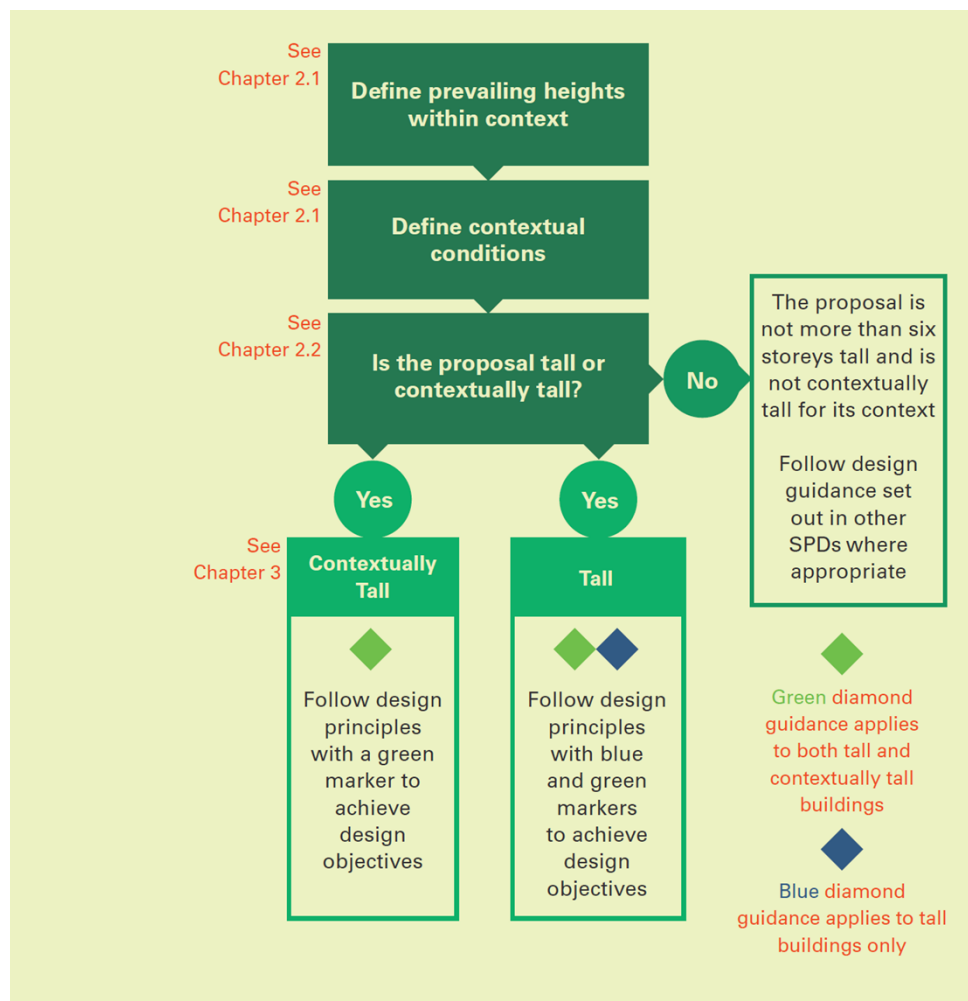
See Chapter 2.1

Define prevailing heights within context

See Chapter 2.1

Define contextual conditions

See Chapter 2.2

Is the proposal tall or contextually tall?

No

The proposal is not more than six storeys tall and is not contextually tall for its context

Follow design guidance set out in other SPDs where appropriate

Yes

Yes

See Chapter 3

Contextually Tall

Follow design principles with a green marker to achieve design objectives

Tall

Follow design principles with blue and green markers to achieve design objectives

Green diamond guidance applies to both tall and contextually tall buildings

Blue diamond guidance applies to tall buildings only